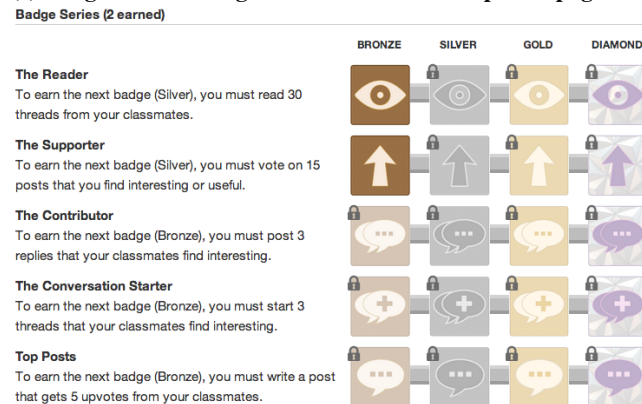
Badge Series (2 earned)

BRONZE SILVER GOLD DIAMOND

The Reader
To earn the next badge (Silver), you must read 30 threads from your classmates.

The Supporter
To earn the next badge (Silver), you must vote on 15 posts that you find interesting or useful.

The Contributor
To earn the next badge (Bronze), you must post 3 replies that your classmates find interesting.

The Conversation Starter
To earn the next badge (Bronze), you must start 3 threads that your classmates find interesting.

Top Posts
To earn the next badge (Bronze), you must write a post that gets 5 upvotes from your classmates.